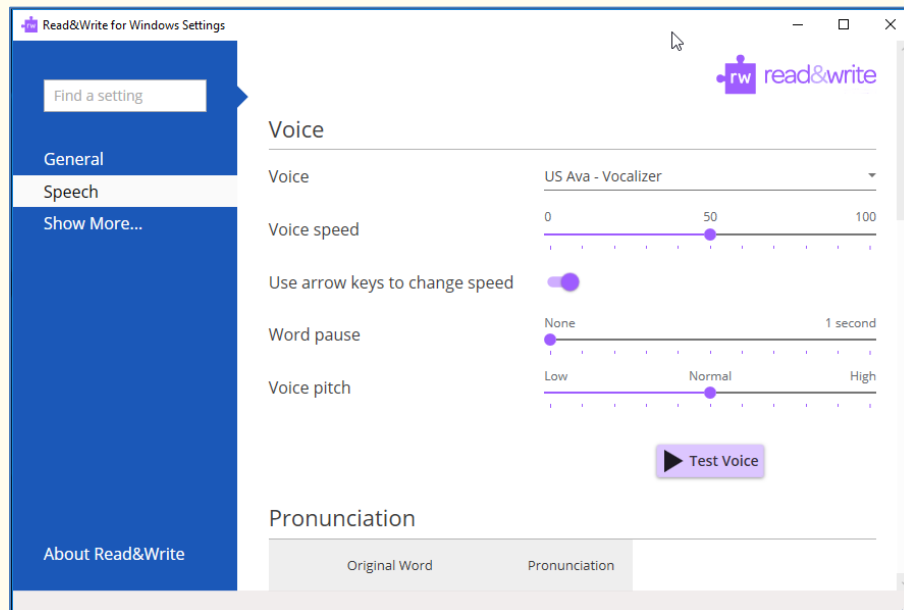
Read&Write for Windows Settings

Find a setting

General
Speech
Show More...

About Read&Write

rw read&write

Voice

Voice
US Ava - Vocalizer

Voice speed
0
50
100

Use arrow keys to change speed

Word pause
None
1 second

Voice pitch
Low
Normal
High

Test Voice

Pronunciation

| Original Word | Pronunciation |
|---|---|